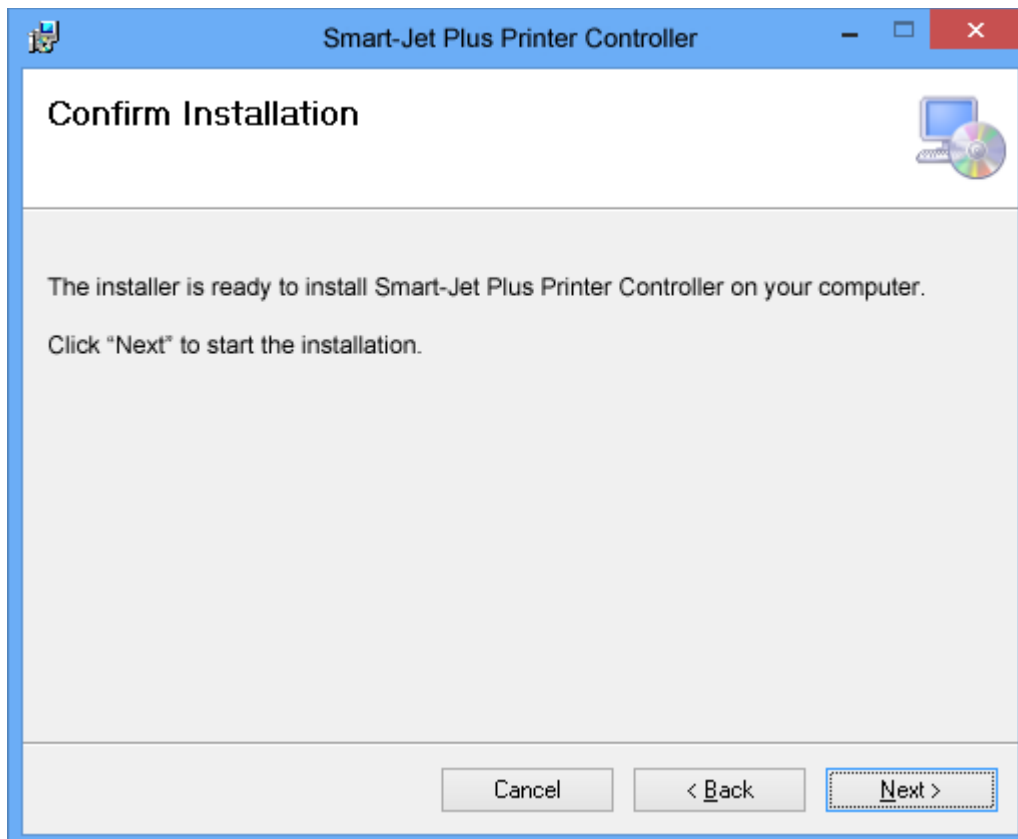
Smart-Jet Plus Printer Controller

Confirm Installation

The installer is ready to install Smart-Jet Plus Printer Controller on your computer.

Click “Next” to start the installation.

Cancel

< Back

Next >